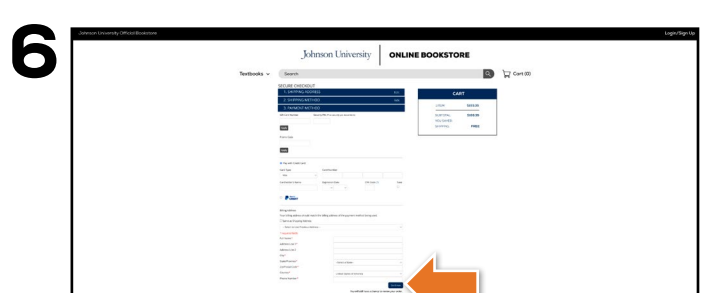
6

Johnson University Official Bookstore

Login/Sign Up

Johnson University | ONLINE BOOKSTORE

Textbooks

Search

Cart (0)

SECURE CHECKOUT

1. SHIPPING ADDRESS

2. SHIPPING METHOD

3. PAYMENT METHOD

CART

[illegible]

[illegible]

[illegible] FREE

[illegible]